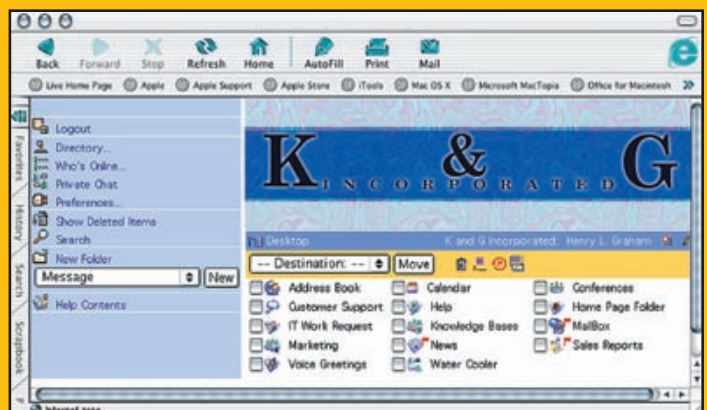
Back Forward Stop Refresh Home AutoFill Print Mail

Live Home Page Apple Apple Support Apple Store iTools Mac OS X Microsoft MacTopia Office for Macintosh »

Favorites History Search Scrapbook

Logout
Directory...
Who's Online...
Private Chat
Preferences...
Show Deleted Items
Search
New Folder
Message New
Help Contents

K & G
INCORPORATED

Desktop K and G Incorporated: Henry L. Graham

-- Destination: -- Move

| | | |
|---|---|---|
| Address Book | Calendar | Conferences |
| Customer Support | Help | Home Page Folder |
| IT Work Request | Knowledge Bases | MailBox |
| Marketing | News | Sales Reports |
| Voice Greetings | Water Cooler | |

Internet zone